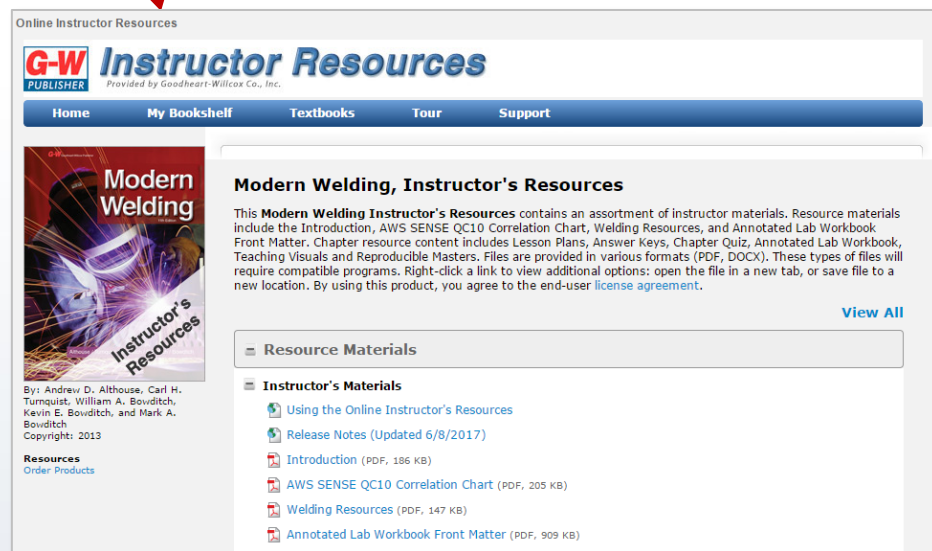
Online Instructor Resources

G-W PUBLISHER Instructor Resources Provided by Goodheart-Willcox Co., Inc.

Home My Bookshelf Textbooks Tour Support

Modern Welding

Instructor's Resources

By: Andrew D. Althouse, Carl H. Turnquist, William A. Bowditch, Kevin E. Bowditch, and Mark A. Bowditch
Copyright: 2013

Resources
Order Products

Modern Welding, Instructor's Resources

This **Modern Welding Instructor's Resources** contains an assortment of instructor materials. Resource materials include the Introduction, AWS SENSE QC10 Correlation Chart, Welding Resources, and Annotated Lab Workbook Front Matter. Chapter resource content includes Lesson Plans, Answer Keys, Chapter Quiz, Annotated Lab Workbook, Teaching Visuals and Reproducible Masters. Files are provided in various formats (PDF, DOCX). These types of files will require compatible programs. Right-click a link to view additional options: open the file in a new tab, or save file to a new location. By using this product, you agree to the end-user license agreement.

View All

Resource Materials

Instructor's Materials

Using the Online Instructor's Resources

Release Notes (Updated 6/8/2017)

Introduction (PDF, 186 KB)

AWS SENSE QC10 Correlation Chart (PDF, 205 KB)

Welding Resources (PDF, 147 KB)

Annotated Lab Workbook Front Matter (PDF, 909 KB)